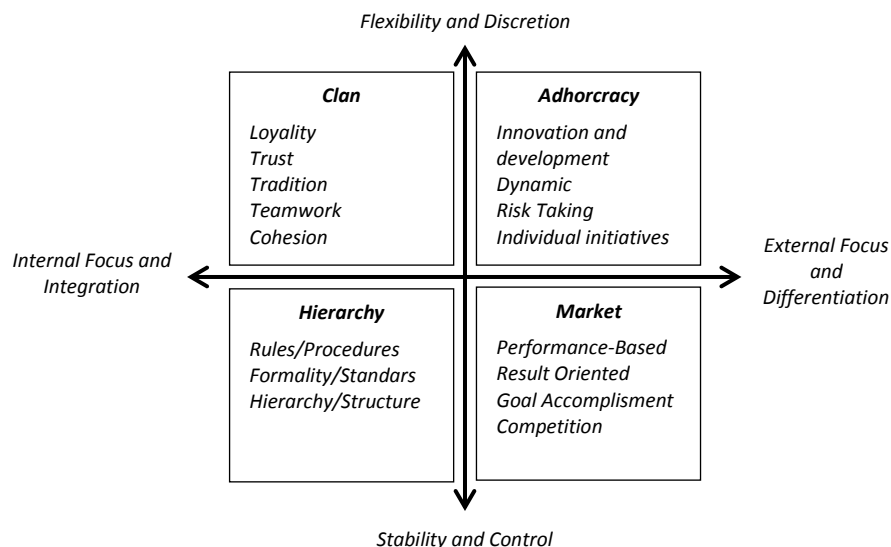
Flexibility and Discretion

Clan

Loyality
Trust
Tradition
Teamwork
Cohesion

Adhorcracy

Innovation and development
Dynamic
Risk Taking
Individual initiatives

Internal Focus and Integration

External Focus and Differentiation

Hierarchy

Rules/Procedures
Formality/Standars
Hierarchy/Structure

Market

Performance-Based
Result Oriented
Goal Accomplisment
Competition

Stability and Control